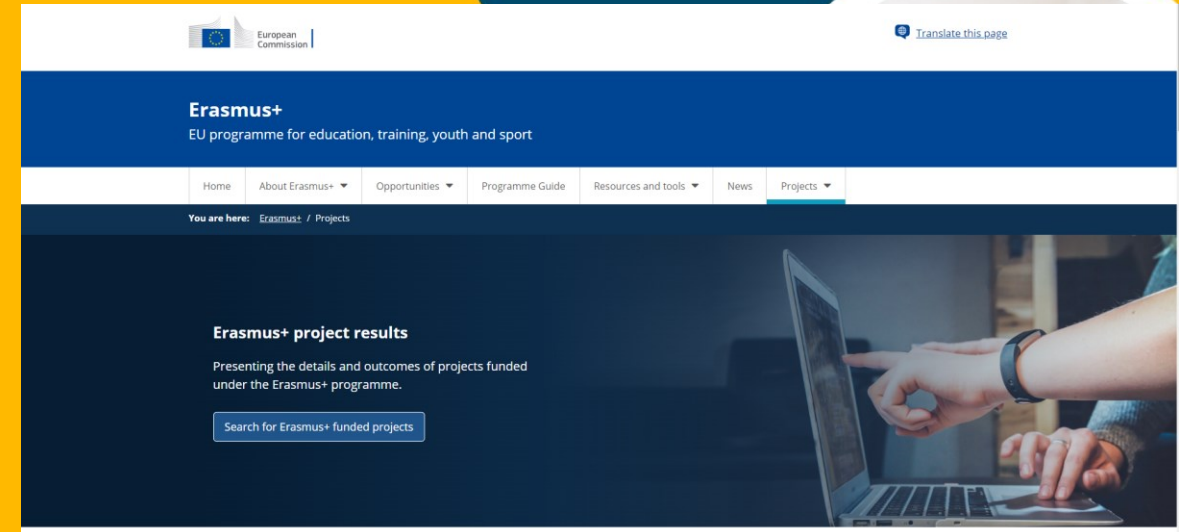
European Commission

Translate this page

Erasmus+

EU programme for education, training, youth and sport

Home | About Erasmus+ | Opportunities | Programme Guide | Resources and tools | News | Projects

You are here: Erasmus+ / Projects

Erasmus+ project results

Presenting the details and outcomes of projects funded under the Erasmus+ programme.

Search for Erasmus+ funded projects